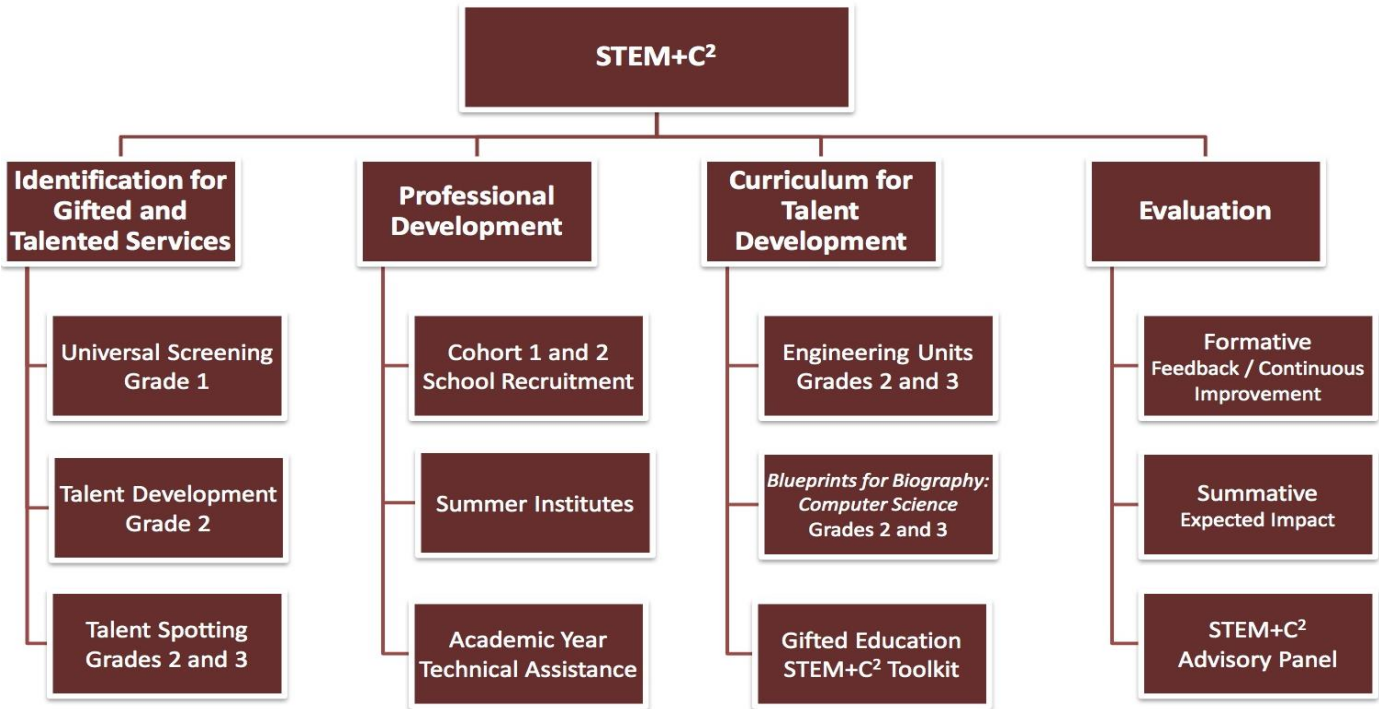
STEM+C$^2$

Identification for Gifted and Talented Services

Universal Screening Grade 1

Talent Development Grade 2

Talent Spotting Grades 2 and 3

Professional Development

Cohort 1 and 2 School Recruitment

Summer Institutes

Academic Year Technical Assistance

Curriculum for Talent Development

Engineering Units Grades 2 and 3

*Blueprints for Biography: Computer Science* Grades 2 and 3

Gifted Education STEM+C$^2$ Toolkit

Evaluation

Formative Feedback / Continuous Improvement

Summative Expected Impact

STEM+C$^2$ Advisory Panel